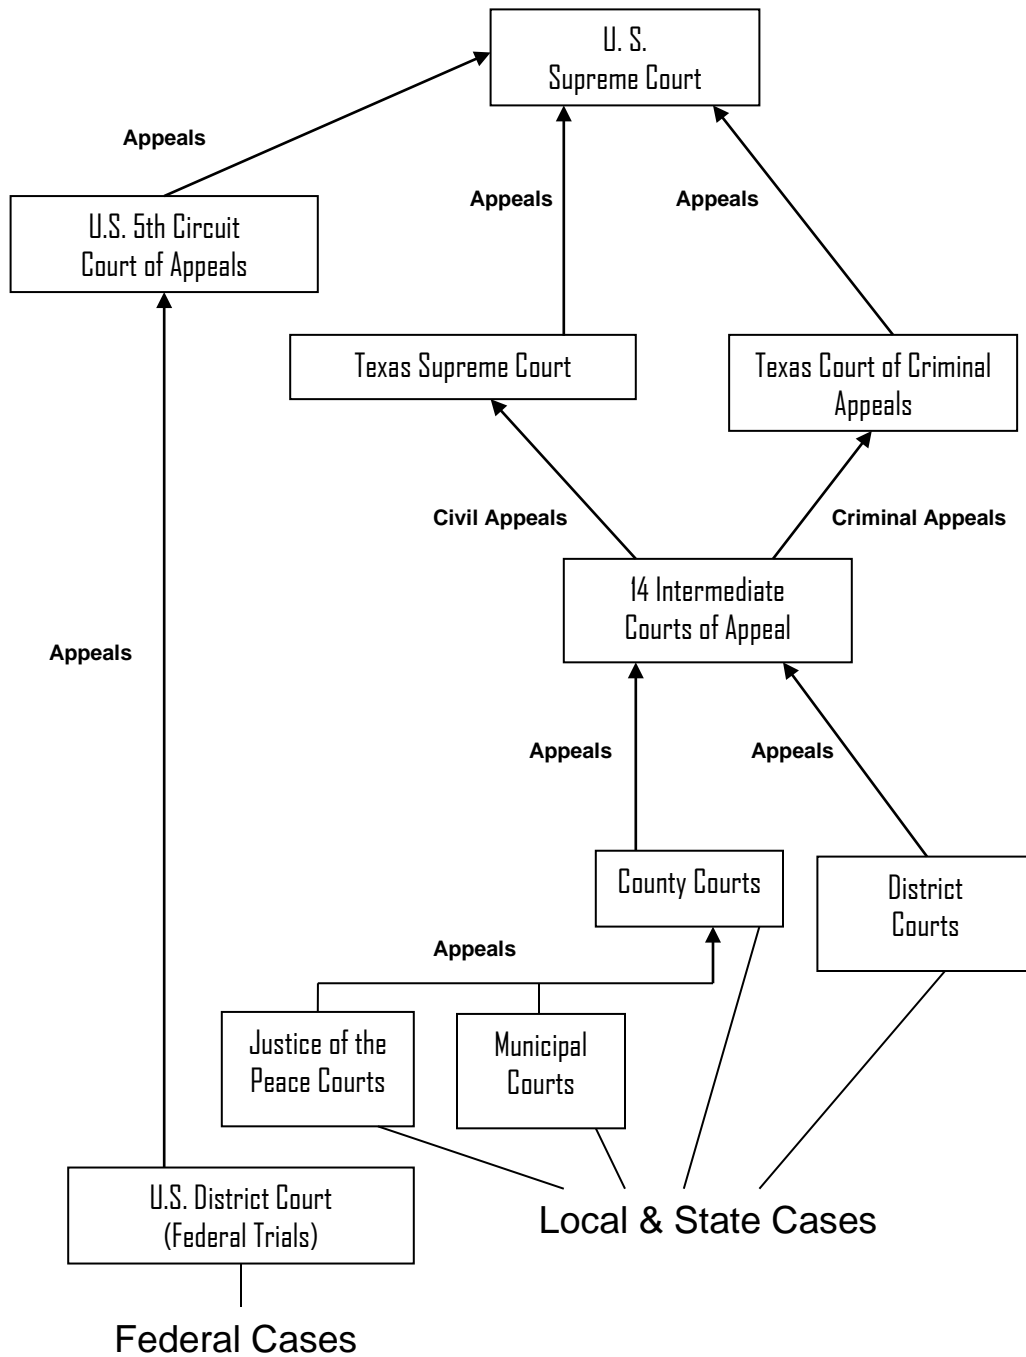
U. S.
Supreme Court

Appeals

U.S. 5th Circuit
Court of Appeals

Appeals

Appeals

Texas Supreme Court

Texas Court of Criminal Appeals

Civil Appeals

Criminal Appeals

14 Intermediate
Courts of Appeal

Appeals

Appeals

Appeals

County Courts

District Courts

Appeals

Justice of the Peace Courts

Municipal Courts

U.S. District Court
(Federal Trials)

Local & State Cases

Federal Cases